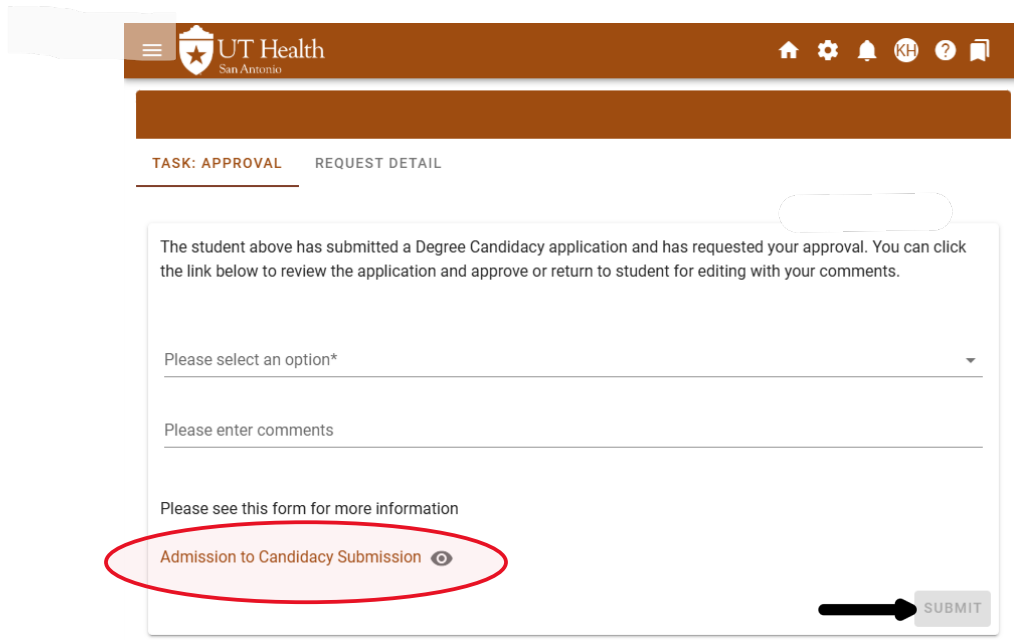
UT Health
San Antonio

KH

TASK: APPROVAL
REQUEST DETAIL

The student above has submitted a Degree Candidacy application and has requested your approval. You can click the link below to review the application and approve or return to student for editing with your comments.

Please select an option*

Please enter comments

Please see this form for more information

Admission to Candidacy Submission

SUBMIT